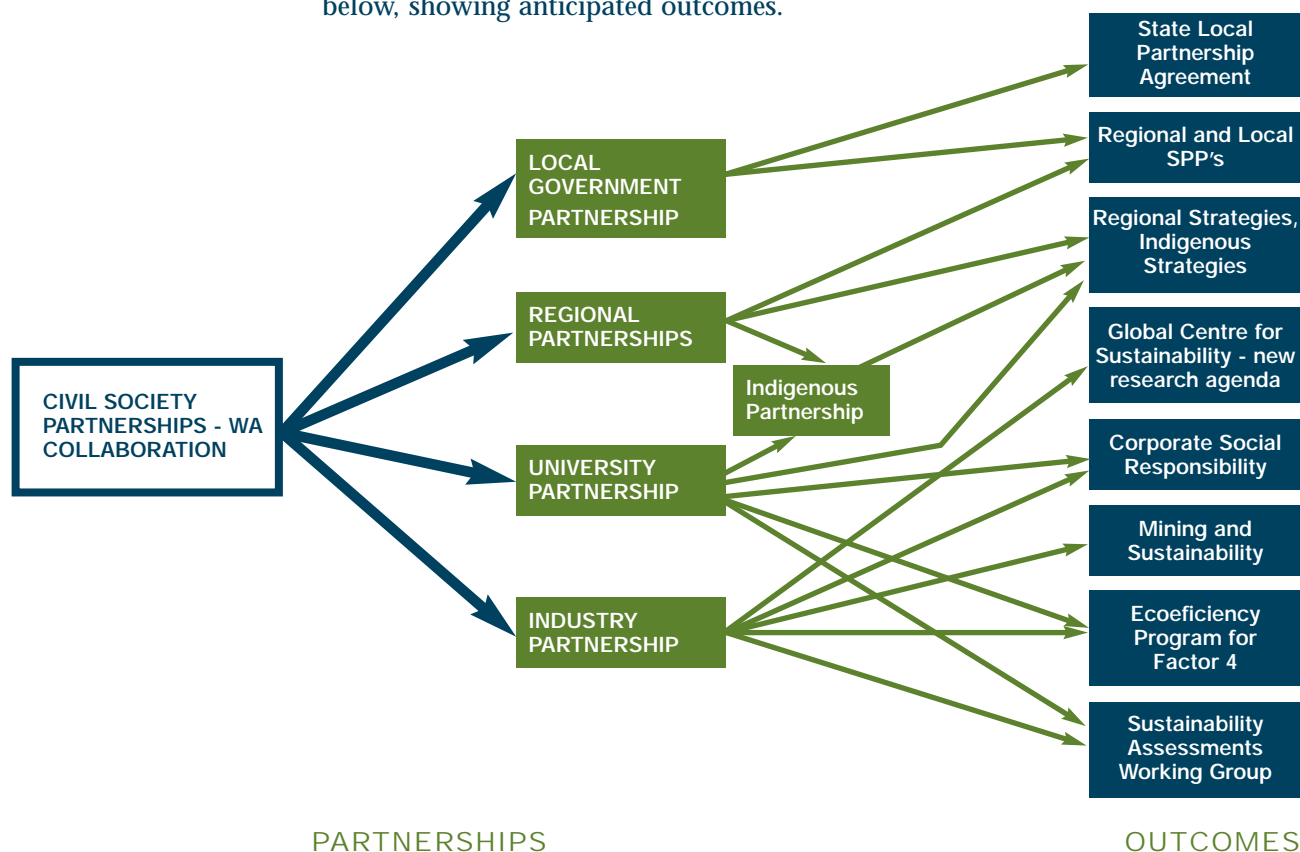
below, showing anticipated outcomes.

CIVIL SOCIETY PARTNERSHIPS - WA COLLABORATION

LOCAL GOVERNMENT PARTNERSHIP

REGIONAL PARTNERSHIPS

Indigenous Partnership

UNIVERSITY PARTNERSHIP

INDUSTRY PARTNERSHIP

State Local Partnership Agreement

Regional and Local SPP's

Regional Strategies, Indigenous Strategies

Global Centre for Sustainability - new research agenda

Corporate Social Responsibility

Mining and Sustainability

Ecoeficiency Program for Factor 4

Sustainability Assessments Working Group

PARTNERSHIPS

OUTCOMES